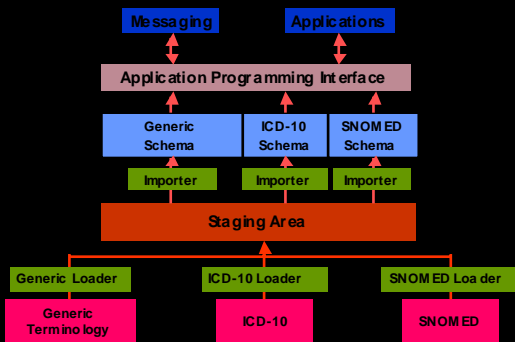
Messaging

Applications

Application Programming Interface

Generic Schema

ICD-10 Schema

SNOMED Schema

Importer

Importer

Importer

Staging Area

Generic Loader

ICD-10 Loader

SNOMED Loader

Generic Terminology

ICD-10

SNOMED